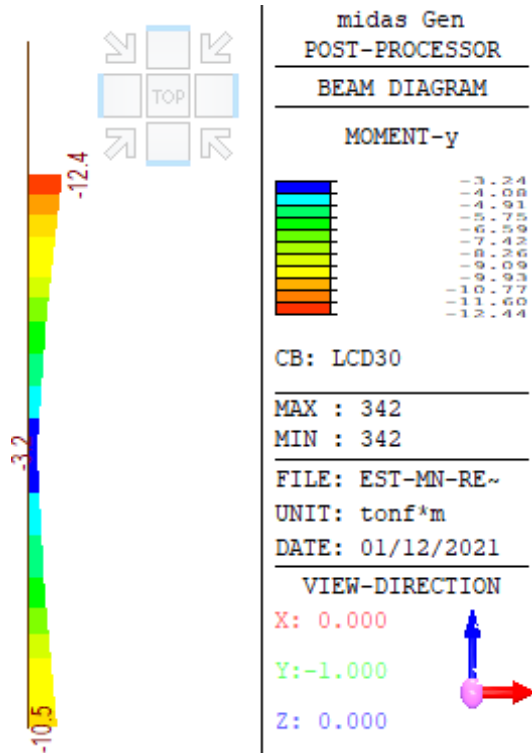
TOP

-12.4

-3.2

-10.5

midas Gen
POST-PROCESSOR

BEAM DIAGRAM

MOMENT-y

-3.24
-4.08
-4.91
-5.75
-6.59
-7.42
-8.26
-9.09
-9.93
-10.77
-11.60
-12.44

CB: LCD30

MAX : 342
MIN : 342

FILE: EST-MN-RE~
UNIT: tonf*m
DATE: 01/12/2021

VIEW-DIRECTION

X: 0.000
Y:-1.000
Z: 0.000